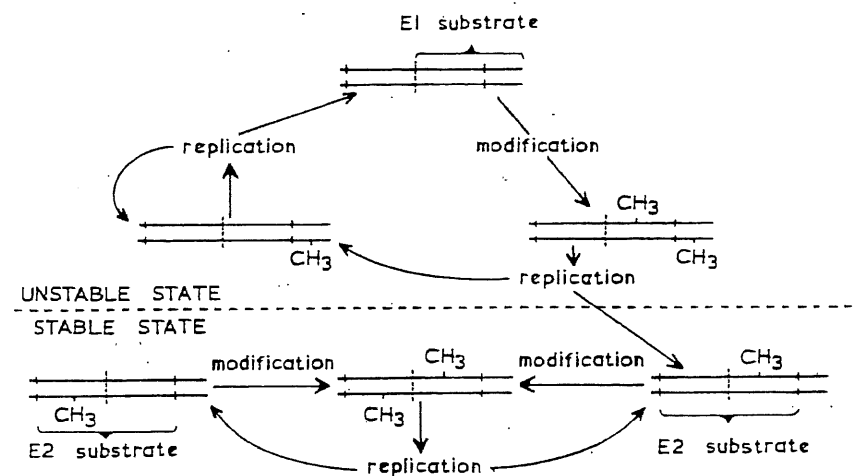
E1 substrate

replication

modification

$CH_3$

$CH_3$

$CH_3$

replication

UNSTABLE STATE

STABLE STATE

modification

$CH_3$

modification

$CH_3$

$CH_3$

$CH_3$

E2 substrate

E2 substrate

replication